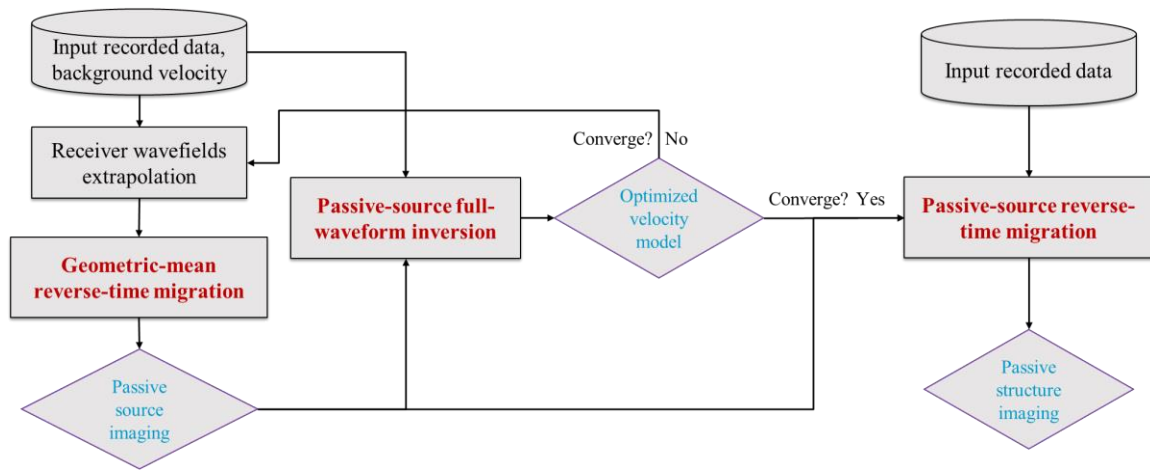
Input recorded data, background velocity

Receiver wavefields extrapolation

Geometric-mean reverse-time migration

Passive source imaging

Passive-source full-waveform inversion

Converge? No

Optimized velocity model

Converge? Yes

Input recorded data

Passive-source reverse-time migration

Passive structure imaging